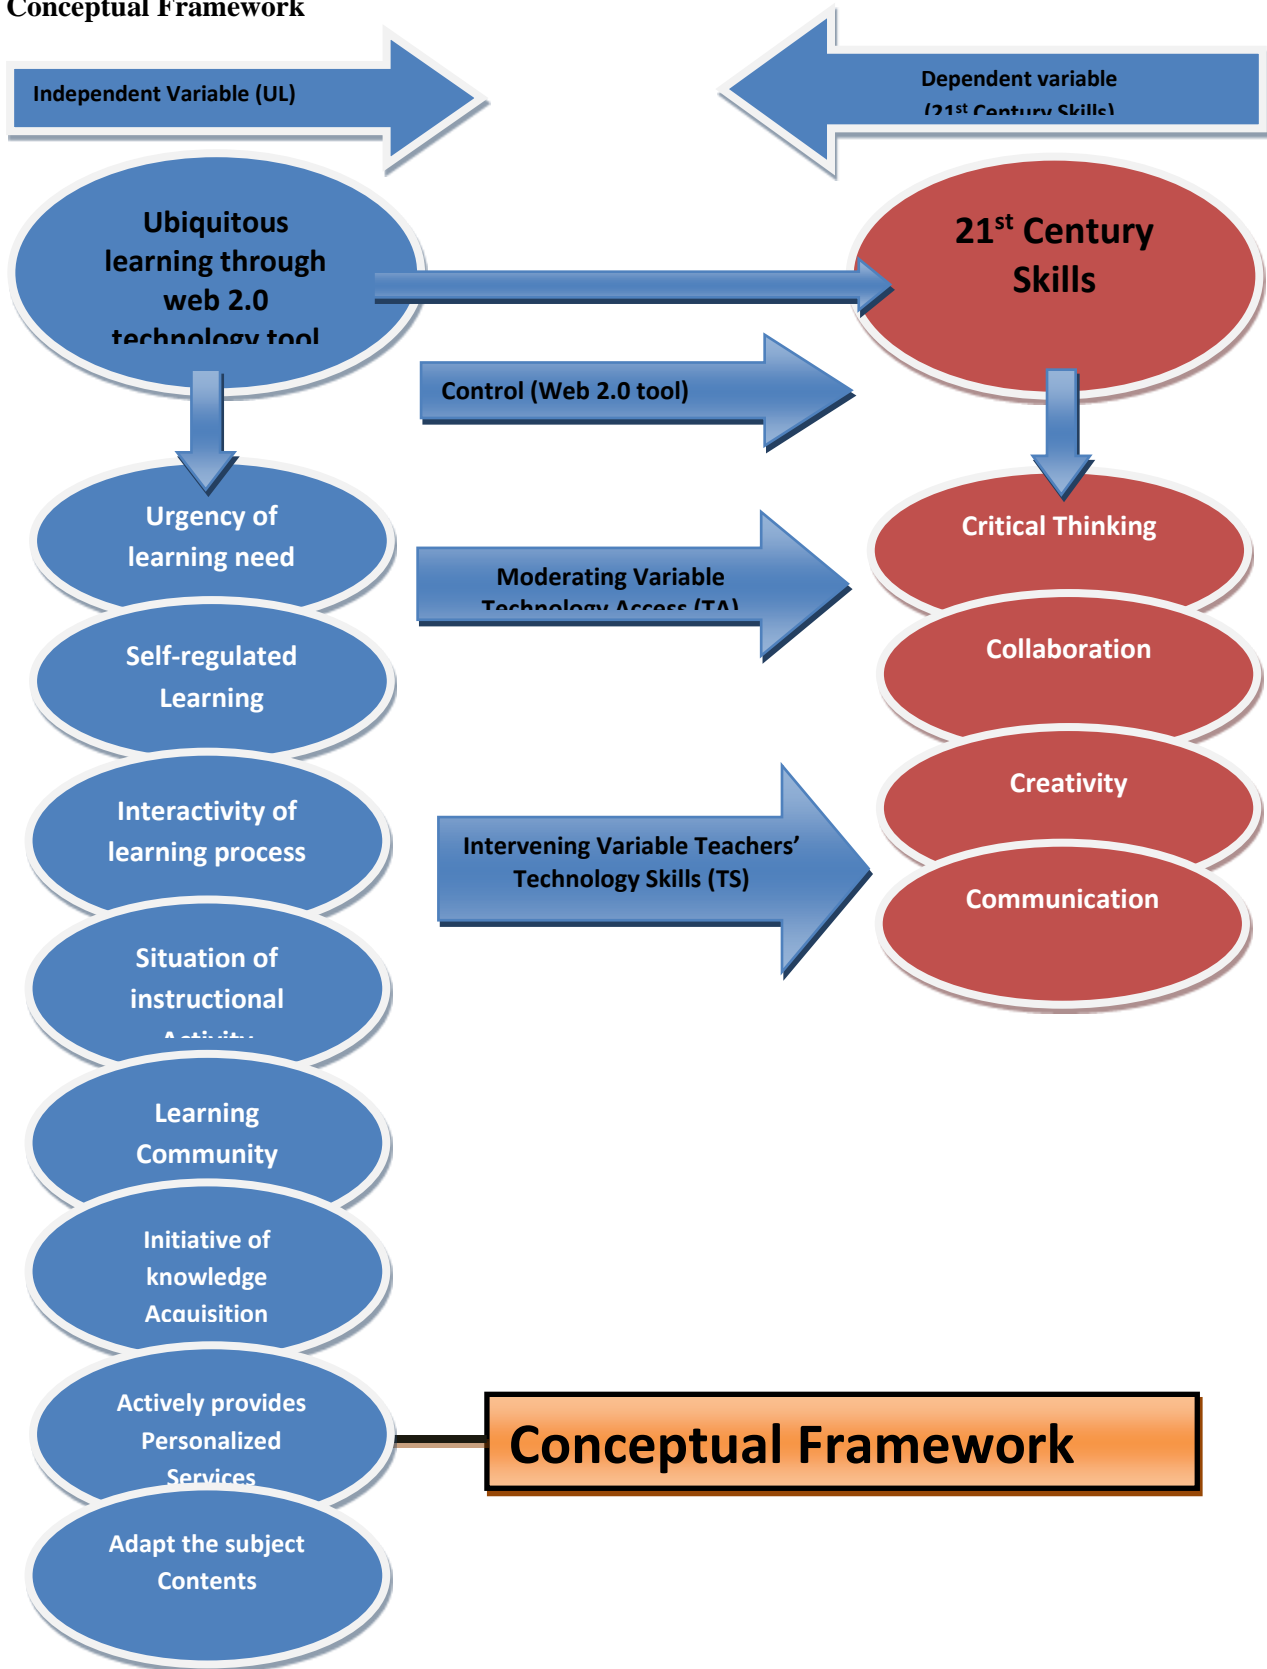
Conceptual Framework

Independent Variable (UL)

Dependent variable (21st Century Skills)

Ubiquitous learning through web 2.0 technology tool

21st Century Skills

Control (Web 2.0 tool)

Urgency of learning need

Critical Thinking

Moderating Variable Technology Access (TA)

Self-regulated Learning

Collaboration

Interactivity of learning process

Creativity

Intervening Variable Teachers' Technology Skills (TS)

Communication

Situation of instructional Activity

Learning Community

Initiative of knowledge Acquisition

Actively provides Personalized Services

Conceptual Framework

Adapt the subject Contents